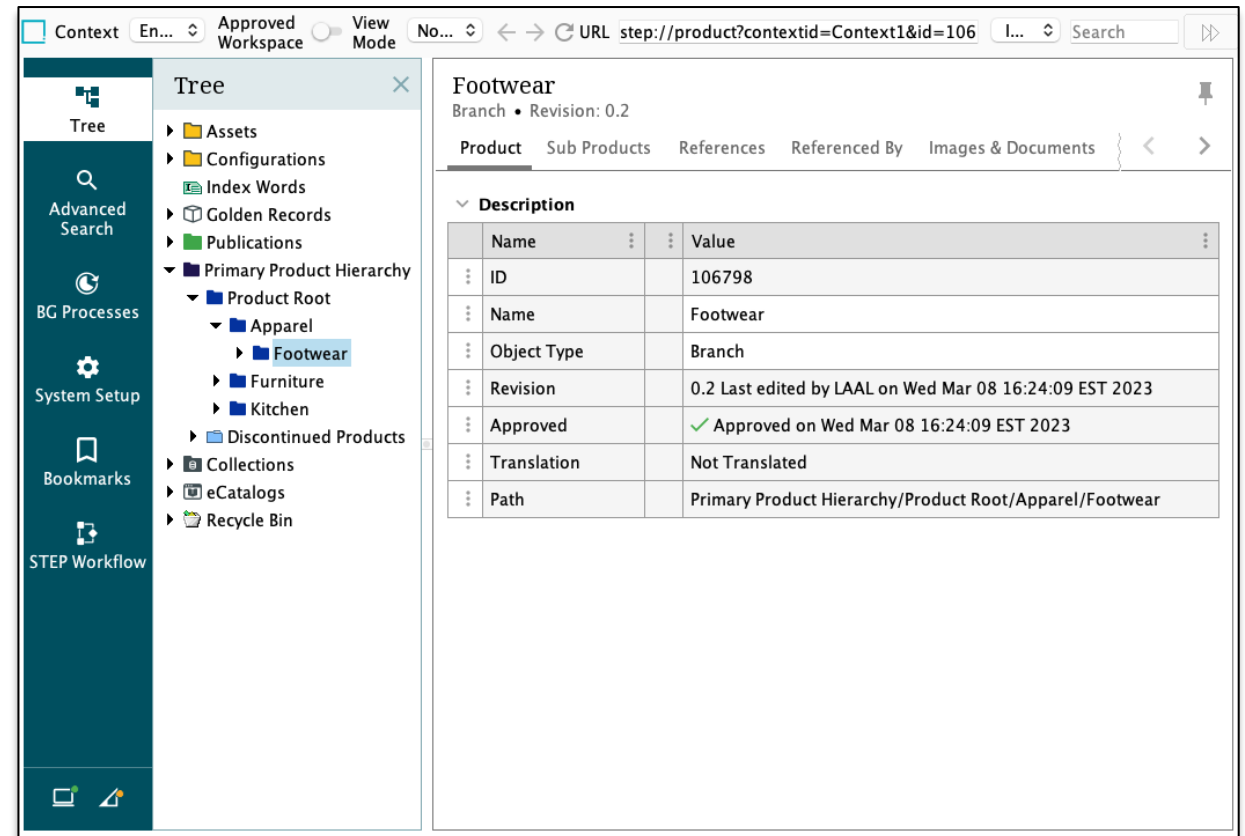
Context En... Approved Workspace View Mode No... ← → C URL step://product?contextid=Context1&id=106 I... Search

Tree

Advanced Search

BG Processes

System Setup

Bookmarks

STEP Workflow

Tree

Assets
Configurations
Index Words
Golden Records
Publications
Primary Product Hierarchy
Product Root
Apparel
Footwear
Furniture
Kitchen
Discontinued Products
Collections
eCatalogs
Recycle Bin

Footwear
Branch • Revision: 0.2

Product | Sub Products | References | Referenced By | Images & Documents

Description

| Name | Value |
|---|---|
| ID | 106798 |
| Name | Footwear |
| Object Type | Branch |
| Revision | 0.2 Last edited by LAAL on Wed Mar 08 16:24:09 EST 2023 |
| Approved | ✓ Approved on Wed Mar 08 16:24:09 EST 2023 |
| Translation | Not Translated |
| Path | Primary Product Hierarchy/Product Root/Apparel/Footwear |